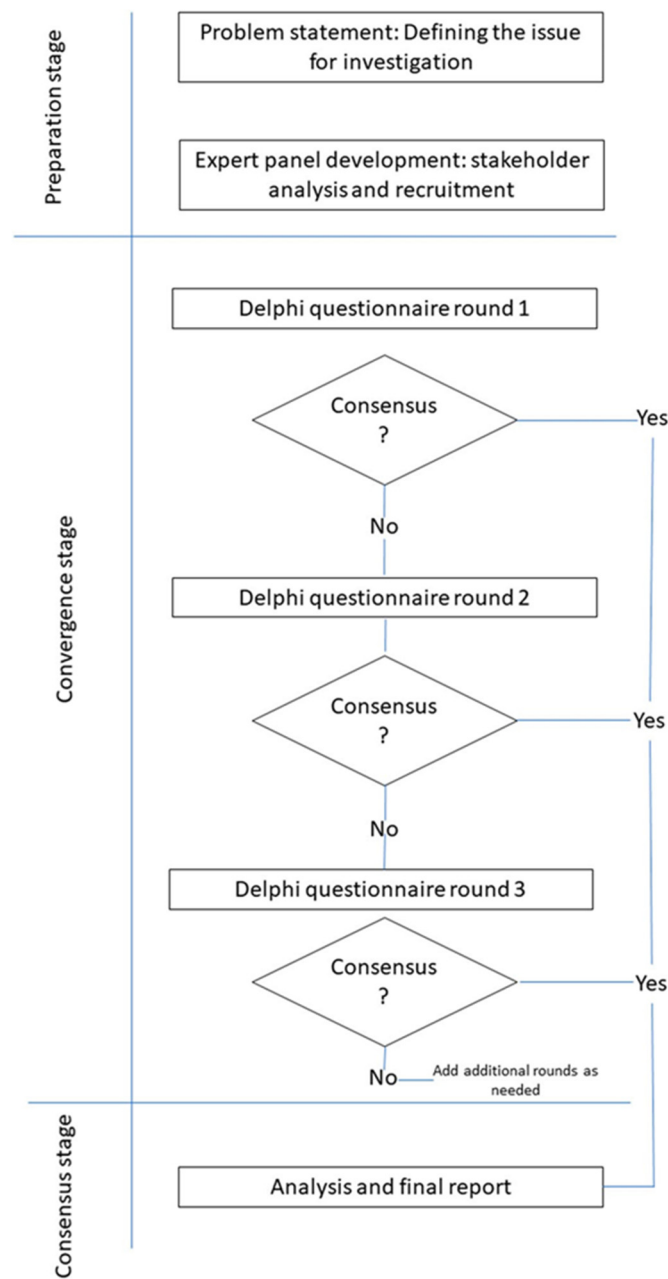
Preparation stage

Problem statement: Defining the issue for investigation

Expert panel development: stakeholder analysis and recruitment

Convergence stage

Delphi questionnaire round 1

Consensus ?

Yes

No

Delphi questionnaire round 2

Consensus ?

Yes

No

Delphi questionnaire round 3

Consensus ?

Yes

No

Add additional rounds as needed

Consensus stage

Analysis and final report